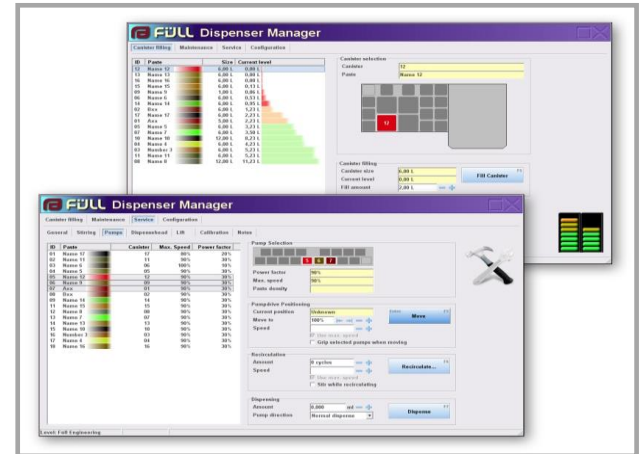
FULL Dispenser Manager

Canister filling | Maintenance | Service | Configuration

| ID | Paste | Size | Current level |
|---|---|---|---|
| 12 | Name 12 | 6,00 L | 0,00 L |
| 13 | Name 13 | 6,00 L | 0,00 L |
| 09 | Name 9 | 6,00 L | 0,00 L |
| 16 | Name 16 | 6,00 L | 0,00 L |
| 15 | Name 15 | 6,00 L | 0,13 L |
| 06 | Name 6 | 1,00 L | 0,86 L |
| 01 | Name 1 | 6,00 L | 0,53 L |
| 14 | Name 14 | 6,00 L | 0,95 L |
| 02 | Oxo | 6,00 L | 1,23 L |
| 17 | Name 17 | 6,00 L | 2,23 L |
| 07 | Axo | 3,00 L | 2,23 L |
| 05 | Name 5 | 6,00 L | 3,23 L |
| 07 | Name 7 | 6,00 L | 3,50 L |
| 10 | Name 10 | 12,00 L | 4,23 L |
| 04 | Name 4 | 6,00 L | 4,23 L |
| 03 | Number 3 | 6,00 L | 5,23 L |
| 11 | Name 11 | 6,00 L | 5,23 L |
| 08 | Name 8 | 12,00 L | 11,23 L |

Canister selection
Canister 12
Paste Name 12

12

Canister filling
Canister size 6,00 L
Current level 0,00 L
Fill amount 2,00 L
Fill Canister

FULL Dispenser Manager

Canister filling | Maintenance | Service | Configuration

General | Stirring | Pumps | Dispenserhead | Lift | Calibration | Notes

| ID | Paste | Canister | Max. Speed | Power factor |
|---|---|---|---|---|
| 01 | Name 17 | 17 | 90% | 20% |
| 02 | Name 11 | 11 | 90% | 30% |
| 03 | Name 6 | 06 | 100% | 30% |
| 04 | Name 5 | 05 | 90% | 30% |
| 05 | Name 12 | 12 | 90% | 30% |
| 06 | Name 9 | 09 | 90% | 30% |
| 07 | Axo | 01 | 90% | 30% |
| 08 | Oxo | 02 | 90% | 30% |
| 09 | Name 14 | 14 | 90% | 30% |
| 10 | Name 15 | 15 | 90% | 30% |
| 12 | Name 8 | 08 | 90% | 30% |
| 13 | Name 7 | 07 | 90% | 30% |
| 14 | Name 13 | 13 | 90% | 30% |
| 15 | Name 10 | 10 | 90% | 30% |
| 16 | Number 3 | 03 | 90% | 30% |
| 17 | Name 4 | 04 | 90% | 30% |
| 18 | Name 16 | 16 | 90% | 30% |

Pump Selection
5 6 7
Power factor 30%
Max. speed 90%
Paste density

Pump/Valve Positioning
Current position Unknown
Move to 100%
Speed
Use max. speed
Grip selected pumps when moving
Move

Recirculation
Amount 6 cycles
Speed
Use max. speed
Stir while recirculating
Recirculate...

Dispensing
Amount 0,000 ml
Pump direction Normal dispense
Dispense

Level: Full Engineering